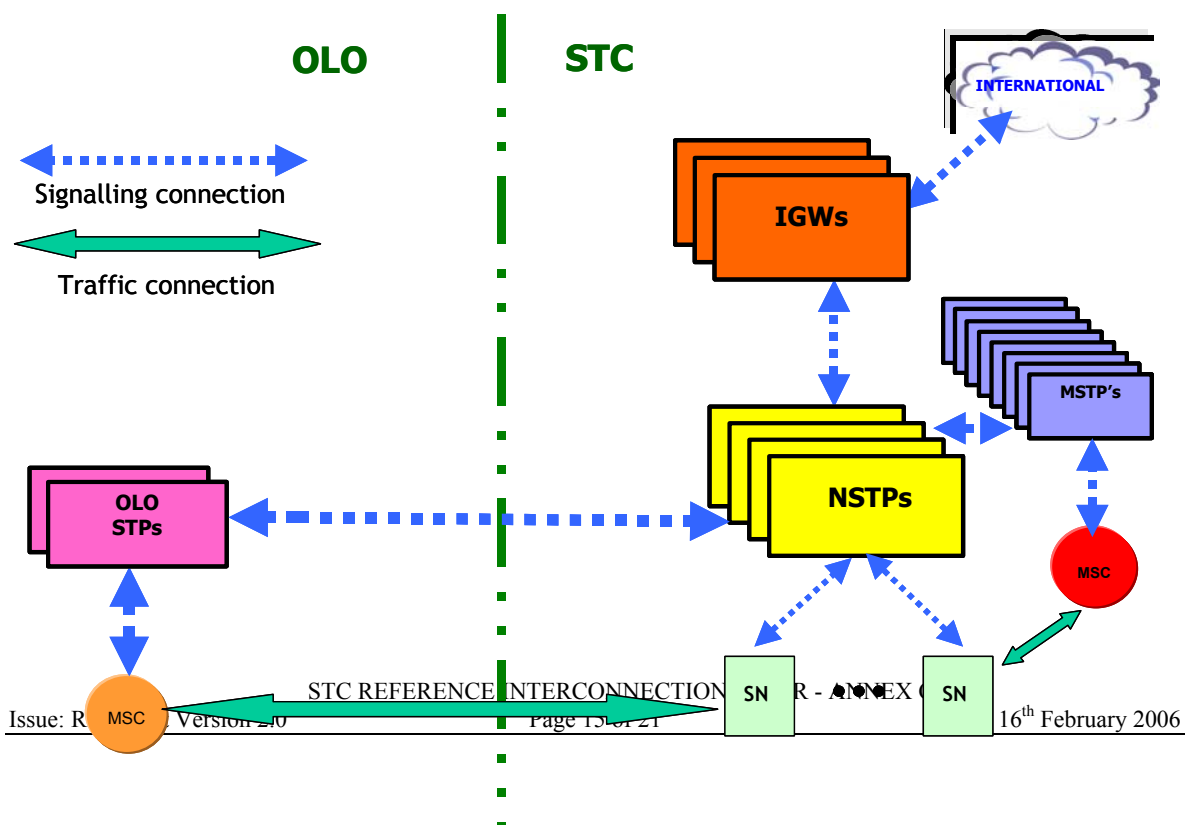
OLO

STC

INTERNATIONAL

Signalling connection

Traffic connection

IGWs

MSTP's

NSTPs

OLO STPs

MSC

MSC

SN

SN

STC REFERENCE INTERCONNECTION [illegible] R - ANNEX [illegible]

Issue: R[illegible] Version 2.0 Page 13 of 21 16$^{th}$ February 2006